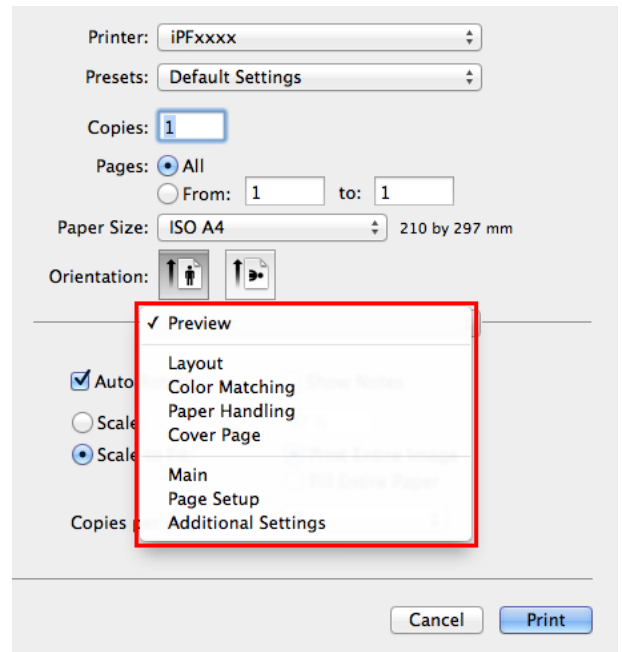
Printer: iPFxxxx

Presets: Default Settings

Copies: 1

Pages: All

From: 1 to: 1

Paper Size: ISO A4 210 by 297 mm

Orientation:

✓ Preview

Layout
Color Matching
Paper Handling
Cover Page

Main
Page Setup
Additional Settings

Auto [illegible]

Scale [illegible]

Scale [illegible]

Copies p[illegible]

Cancel Print